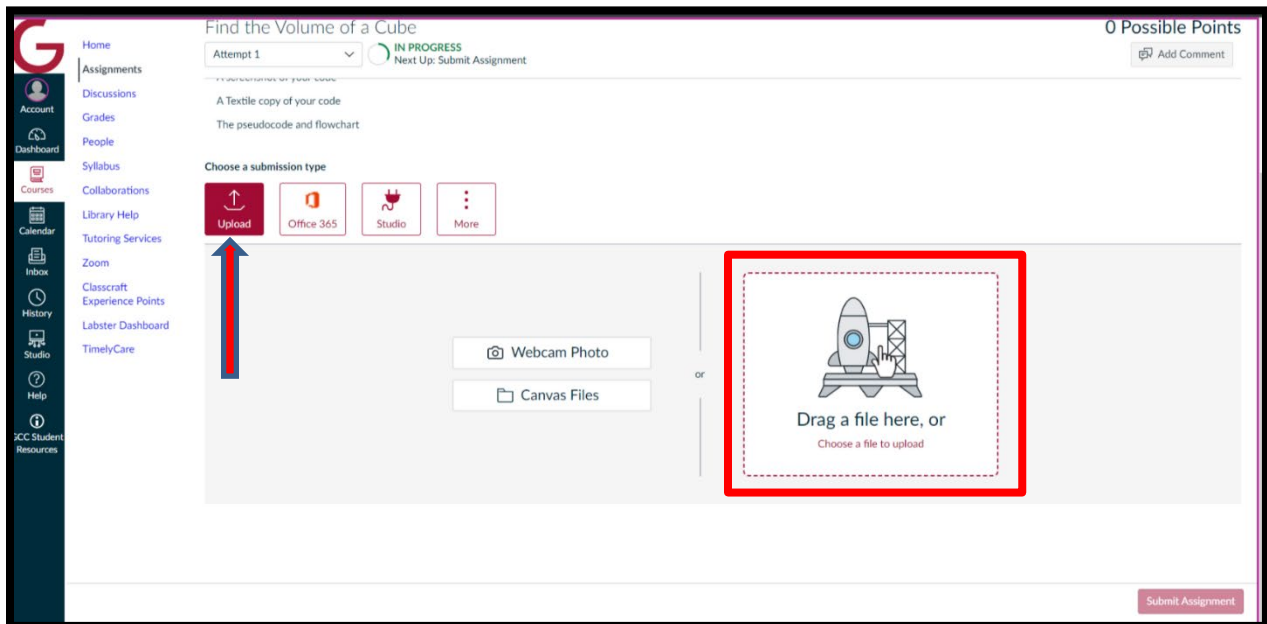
Account
Dashboard
Courses
Calendar
Inbox
History
Studio
Help
GCC Student Resources

Home
Assignments
Discussions
Grades
People
Syllabus
Collaborations
Library Help
Tutoring Services
Zoom
Classcraft Experience Points
Labster Dashboard
TimelyCare

Find the Volume of a Cube
Attempt 1
IN PROGRESS
Next Up: Submit Assignment

0 Possible Points
Add Comment

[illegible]
A Textile copy of your code
The pseudocode and flowchart

Choose a submission type

Upload
Office 365
Studio
More

Webcam Photo
Canvas Files
or

Drag a file here, or
Choose a file to upload

Submit Assignment